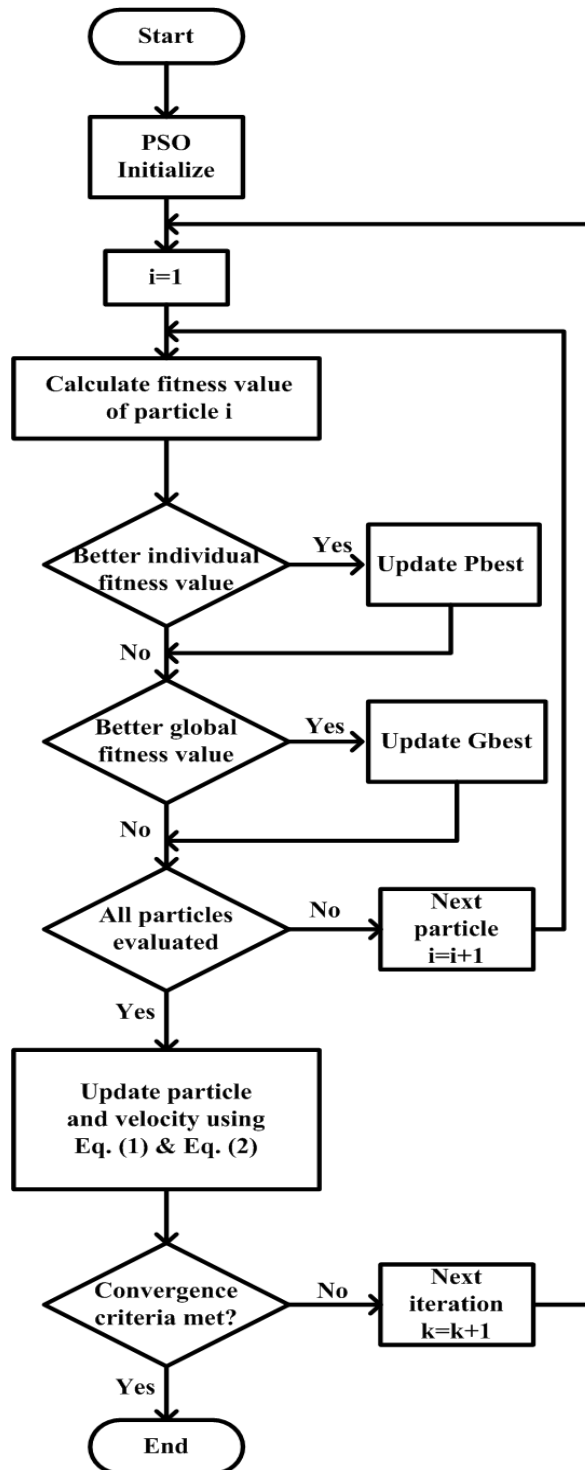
Start

PSO Initialize

i=1

Calculate fitness value of particle i

Better individual fitness value

Yes

Update Pbest

No

Better global fitness value

Yes

Update Gbest

No

All particles evaluated

No

Next particle i=i+1

Yes

Update particle and velocity using Eq. (1) & Eq. (2)

Convergence criteria met?

No

Next iteration k=k+1

Yes

End